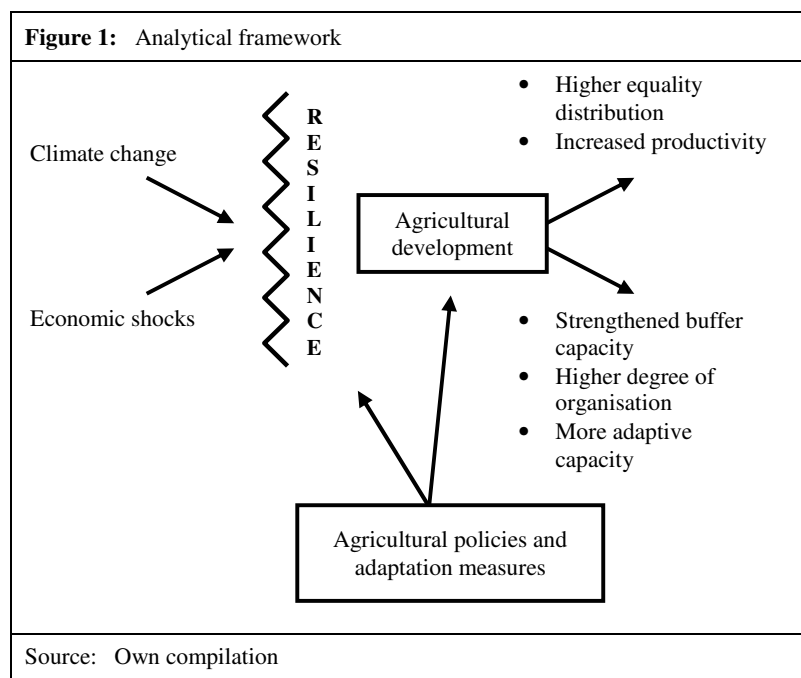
**Figure 1:** Analytical framework

Climate change

Economic shocks

R
E
S
I
L
I
E
N
C
E

Agricultural development

- Higher equality distribution
- Increased productivity

- Strengthened buffer capacity
- Higher degree of organisation
- More adaptive capacity

Agricultural policies and adaptation measures

Source: Own compilation